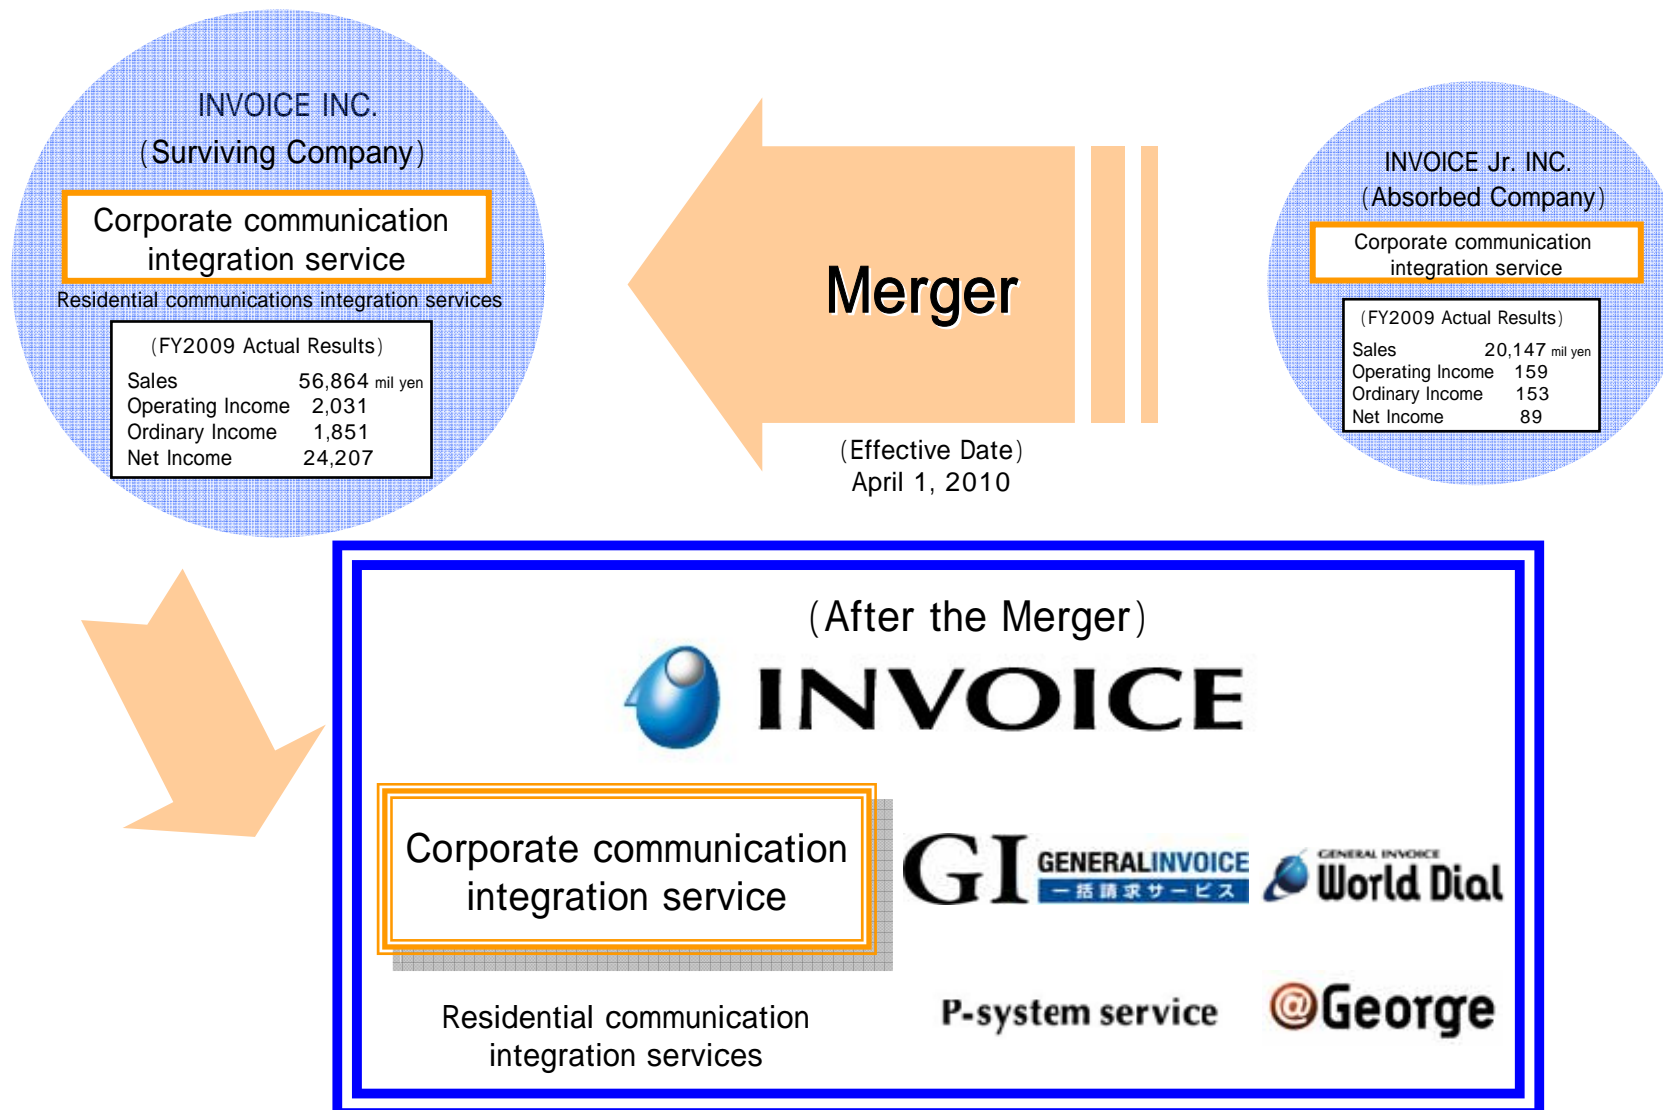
INVOICE INC.
(Surviving Company)

Corporate communication integration service

Residential communications integration services

(FY2009 Actual Results)

| | |
|---|---|
| Sales | 56,864 mil yen |
| Operating Income | 2,031 |
| Ordinary Income | 1,851 |
| Net Income | 24,207 |

Merger

(Effective Date)
April 1, 2010

INVOICE Jr. INC.
(Absorbed Company)

Corporate communication integration service

(FY2009 Actual Results)

| | |
|---|---|
| Sales | 20,147 mil yen |
| Operating Income | 159 |
| Ordinary Income | 153 |
| Net Income | 89 |

(After the Merger)

INVOICE

Corporate communication integration service

GI GENERALINVOICE 一括請求サービス

GENERAL INVOICE World Dial

Residential communication integration services

P-system service

@George